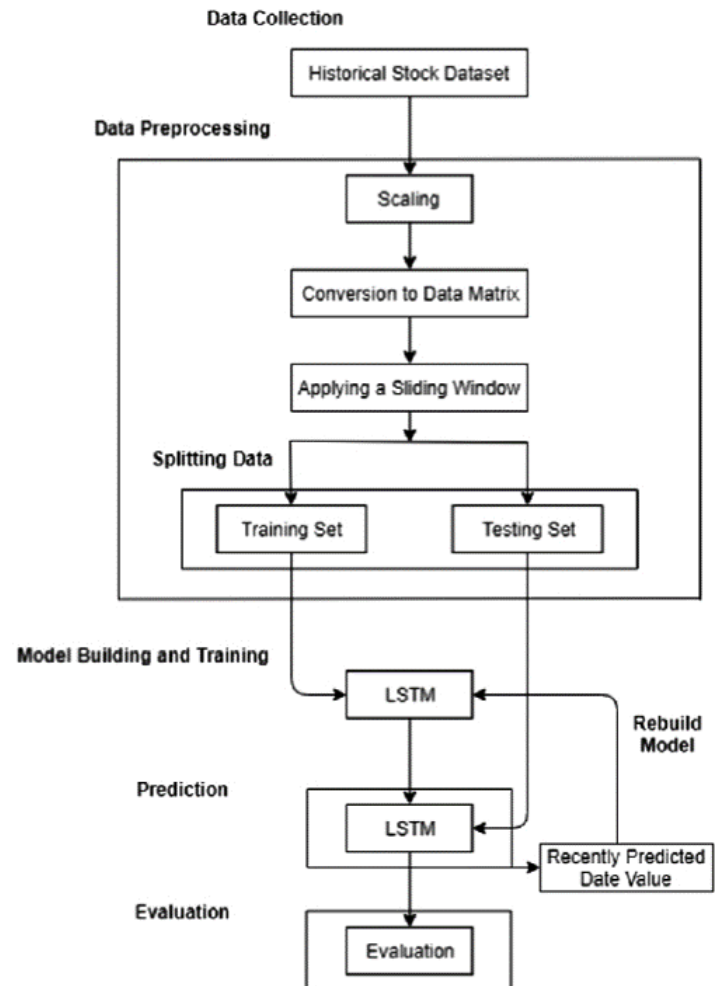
Data Collection

Historical Stock Dataset

Data Preprocessing

Scaling

Conversion to Data Matrix

Applying a Sliding Window

Splitting Data

Training Set

Testing Set

Model Building and Training

LSTM

Rebuild Model

Prediction

LSTM

Recently Predicted Date Value

Evaluation

Evaluation